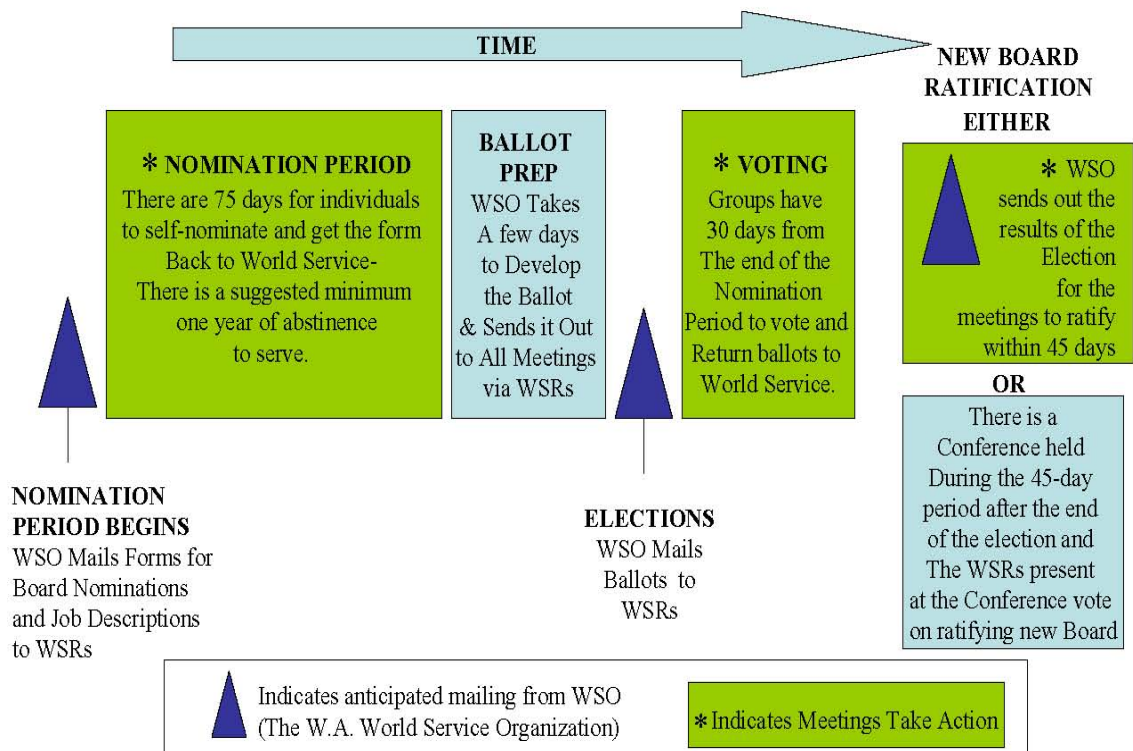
TIME

NEW BOARD RATIFICATION EITHER

* NOMINATION PERIOD
There are 75 days for individuals to self-nominate and get the form Back to World Service-
There is a suggested minimum one year of abstinence to serve.

BALLOT PREP
WSO Takes A few days to Develop the Ballot & Sends it Out to All Meetings via WSRs

* VOTING
Groups have 30 days from The end of the Nomination Period to vote and Return ballots to World Service.

* WSO sends out the results of the Election for the meetings to ratify within 45 days

OR

There is a Conference held During the 45-day period after the end of the election and The WSRs present at the Conference vote on ratifying new Board

NOMINATION PERIOD BEGINS
WSO Mails Forms for Board Nominations and Job Descriptions to WSRs

ELECTIONS
WSO Mails Ballots to WSRs

Indicates anticipated mailing from WSO (The W.A. World Service Organization)

* Indicates Meetings Take Action